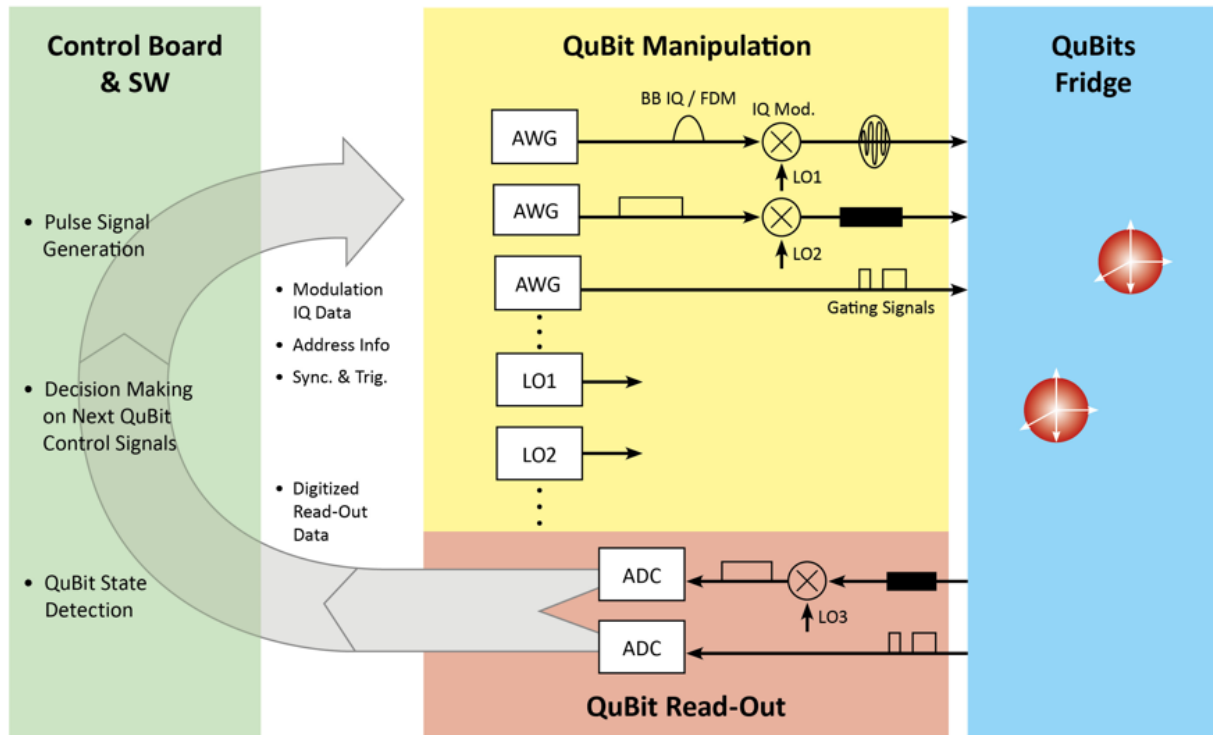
Control Board & SW

• Pulse Signal Generation

• Decision Making on Next QuBit Control Signals

• QuBit State Detection

• Modulation IQ Data

• Address Info

• Sync. & Trig.

• Digitized Read-Out Data

QuBit Manipulation

BB IQ / FDM

IQ Mod.

AWG

LO1

AWG

LO2

AWG

Gating Signals

LO1

LO2

ADC

LO3

ADC

QuBit Read-Out

QuBits Fridge